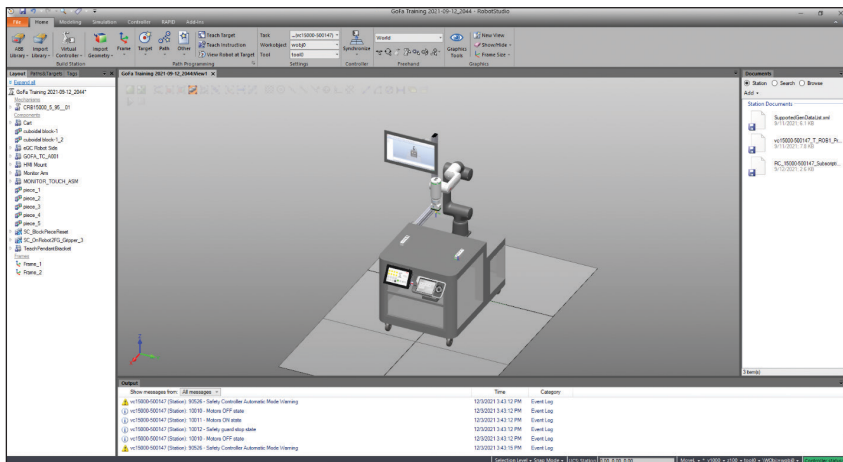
GoFa Training 2021-09-12_2044 - RobotStudio

File Home Modeling Simulation Controller RAPID Add-Ins

ABB Library Import Library Virtual Controller Import Geometry Frame Target Path Other Teach Target Teach Instruction View Robot at Target Task Workobject Tool wobj0 tool0 Synchronize World Graphics Tools New View Show/Hide Frame Size

Build Station Path Programming Settings Controller Freehand Graphics

Layout Paths&Targets Tags

Expand all

GoFa Training 2021-09-12_2044*

Mechanisms

CRB15000_5_95__01

Components

Cart

cuboidal block-1

cuboidal block-1_2

eGC Robot Side

GOFA_TC_A001

HMI Mount

Monitor Arm

MONITOR_TOUCH_ASM

piece_1

piece_2

piece_3

piece_4

piece_5

SC_BlockPieceReset

SC_OnRobot2FG_Gripper_3

TeachPendantBracket

Frames

Frame_1

Frame_2

GoFa Training 2021-09-12_2044:View1

Documents

Station Search Browse

Add

Station Documents

SupportedGenDataList.xml
9/11/2021, 6.1 KB

vc15000-500147_T_ROB1_Pr...
9/11/2021, 7.8 KB

PC_15000-500147_Subscript...
9/12/2021, 2.6 KB

3 item(s)

Output

Show messages from: All messages

Time Category

| | Time | Category |
|---|---|---|
| vc15000-500147 (Station): 90526 - Safety Controller Automatic Mode Warning | 12/3/2021 3:43:12 PM | Event Log |
| vc15000-500147 (Station): 10010 - Motors OFF state | 12/3/2021 3:43:12 PM | Event Log |
| vc15000-500147 (Station): 10011 - Motors ON state | 12/3/2021 3:43:12 PM | Event Log |
| vc15000-500147 (Station): 10012 - Safety guard stop state | 12/3/2021 3:43:12 PM | Event Log |
| vc15000-500147 (Station): 10010 - Motors OFF state | 12/3/2021 3:43:12 PM | Event Log |
| vc15000-500147 (Station): 90526 - Safety Controller Automatic Mode Warning | 12/3/2021 3:43:15 PM | Event Log |

Selection Level Snap Mode UCS: Station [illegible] MoveL v1000 z100 tool0 \WObj:=wobj0 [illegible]